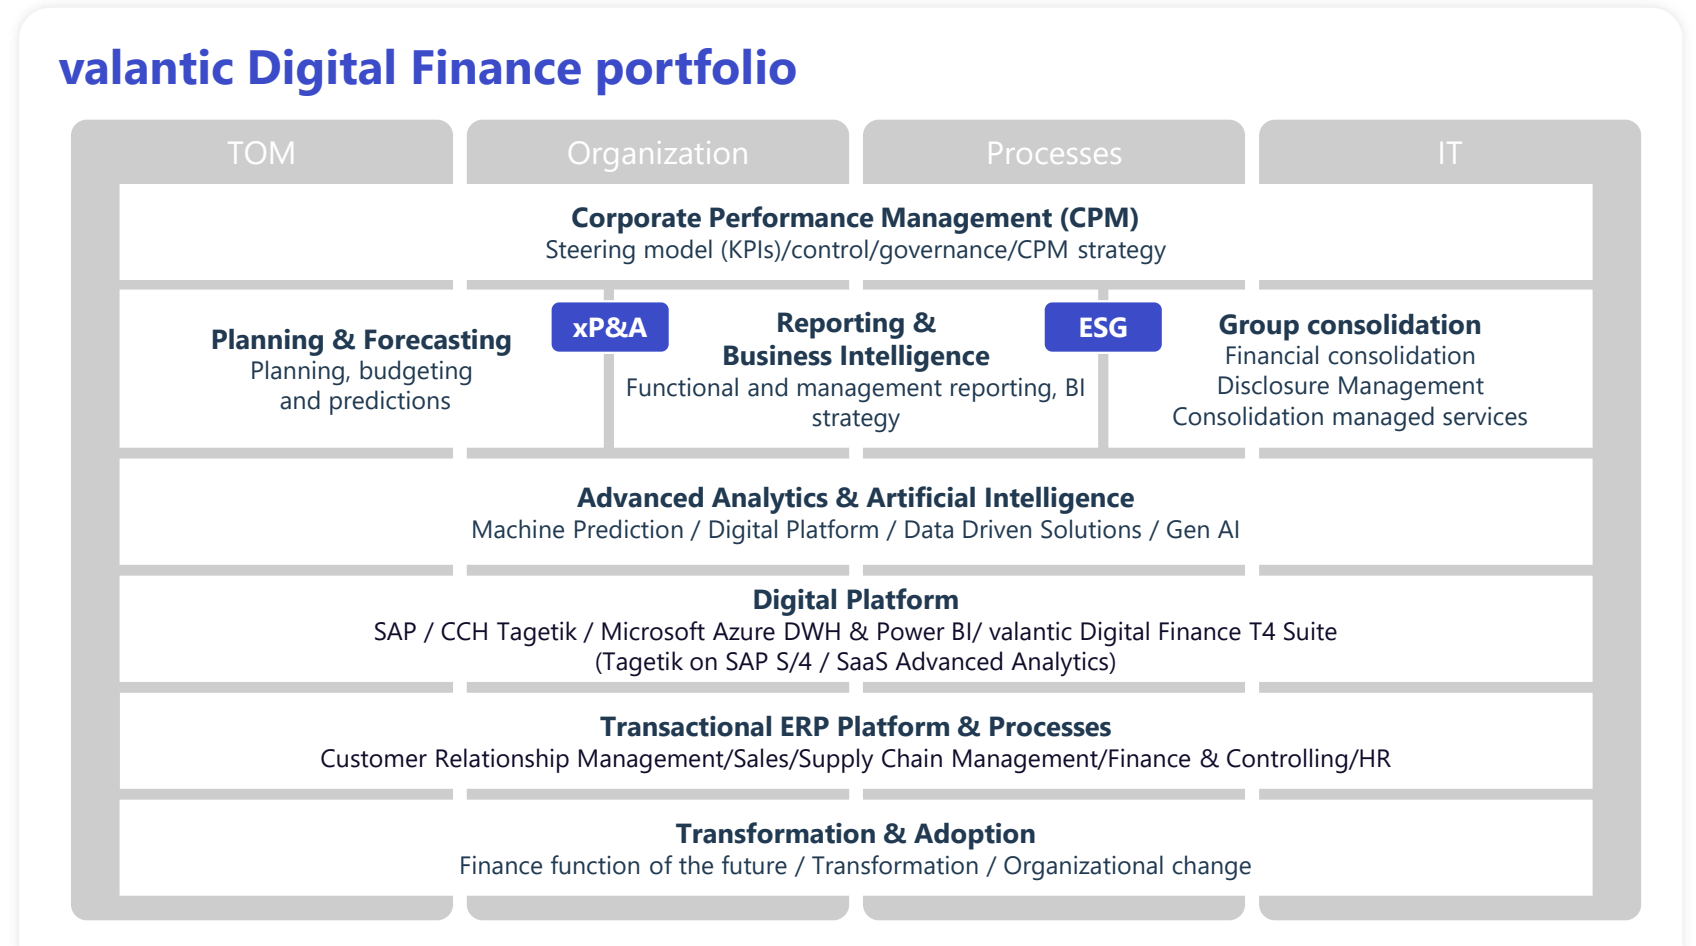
valantic Digital Finance portfolio

TOM

Organization

Processes

IT

Corporate Performance Management (CPM)
Steering model (KPIs)/control/governance/CPM strategy

Planning & Forecasting
Planning, budgeting and predictions

xP&A

Reporting & Business Intelligence
Functional and management reporting, BI strategy

ESG

Group consolidation
Financial consolidation
Disclosure Management
Consolidation managed services

Advanced Analytics & Artificial Intelligence
Machine Prediction / Digital Platform / Data Driven Solutions / Gen AI

Digital Platform
SAP / CCH Tagetik / Microsoft Azure DWH & Power BI/ valantic Digital Finance T4 Suite
(Tagetik on SAP S/4 / SaaS Advanced Analytics)

Transactional ERP Platform & Processes
Customer Relationship Management/Sales/Supply Chain Management/Finance & Controlling/HR

Transformation & Adoption
Finance function of the future / Transformation / Organizational change